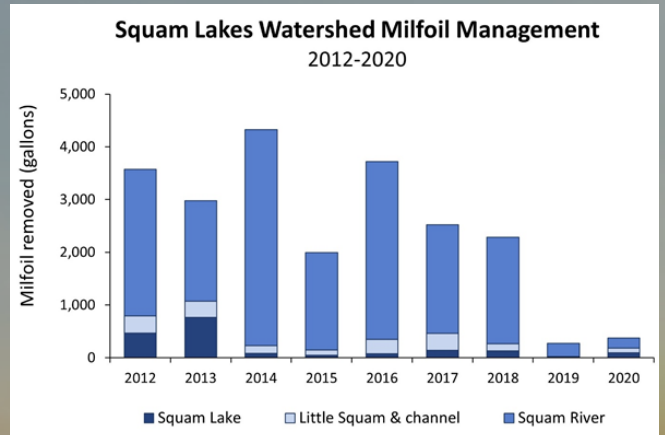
Squam Lakes Watershed Milfoil Management
2012-2020

Milfoil removed (gallons)

5,000
4,000
3,000
2,000
1,000
0

2012
2013
2014
2015
2016
2017
2018
2019
2020

Squam Lake
Little Squam & channel
Squam River